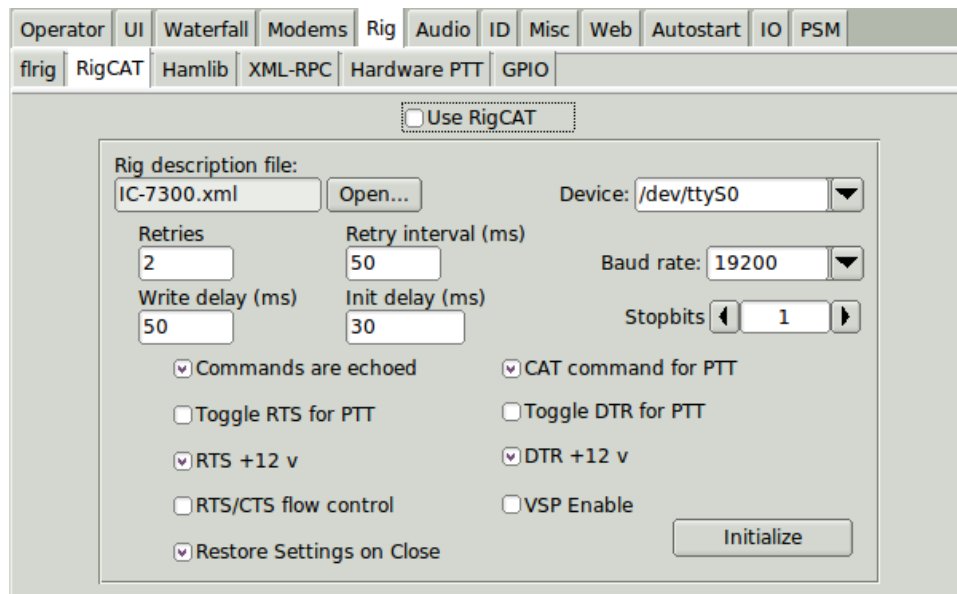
Operator | UI | Waterfall | Modems | Rig | Audio | ID | Misc | Web | Autostart | IO | PSM

flrig | RigCAT | Hamlib | XML-RPC | Hardware PTT | GPIO

Use RigCAT

Rig description file:
IC-7300.xml
Open...

Device: /dev/ttyS0

Retries
2

Retry interval (ms)
50

Baud rate: 19200

Write delay (ms)
50

Init delay (ms)
30

Stopbits 1

Commands are echoed

CAT command for PTT

Toggle RTS for PTT

Toggle DTR for PTT

RTS +12 v

DTR +12 v

RTS/CTS flow control

VSP Enable

Initialize

Restore Settings on Close